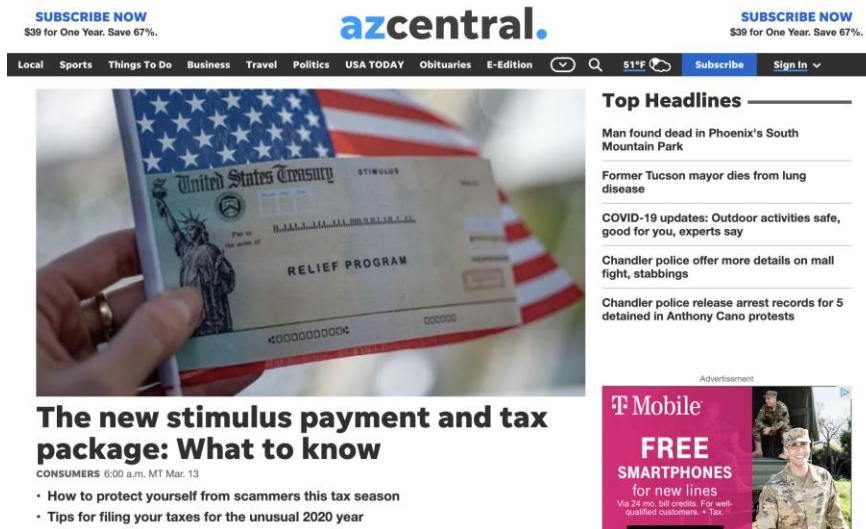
SUBSCRIBE NOW
$39 for One Year. Save 67%.

azcentral.

SUBSCRIBE NOW
$39 for One Year. Save 67%.

Local Sports Things To Do Business Travel Politics USA TODAY Obituaries E-Edition 51°F Subscribe Sign In

United States Treasury STIMULUS RELIEF PROGRAM

Top Headlines

Man found dead in Phoenix's South Mountain Park

Former Tucson mayor dies from lung disease

COVID-19 updates: Outdoor activities safe, good for you, experts say

Chandler police offer more details on mall fight, stabbings

Chandler police release arrest records for 5 detained in Anthony Cano protests

Advertisement

T Mobile
FREE
SMARTPHONES
for new lines
Via 24 mo. bill credits. For well-qualified customers. + Tax.

The new stimulus payment and tax package: What to know

CONSUMERS 6:00 a.m. MT Mar. 13

· How to protect yourself from scammers this tax season
· Tips for filing your taxes for the unusual 2020 year